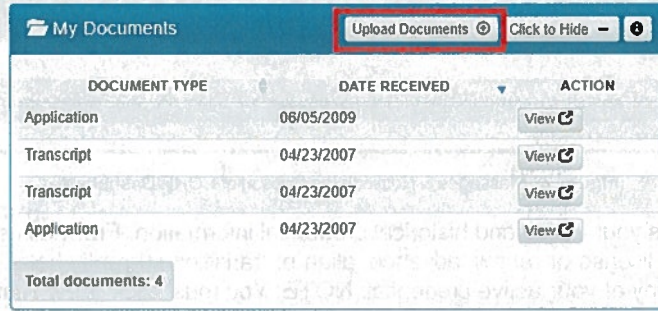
My Documents

Upload Documents ⊕ Click to Hide −

| DOCUMENT TYPE | DATE RECEIVED | ACTION |
|---|---|---|
| Application | 06/05/2009 | View |
| Transcript | 04/23/2007 | View |
| Transcript | 04/23/2007 | View |
| Application | 04/23/2007 | View |

Total documents: 4